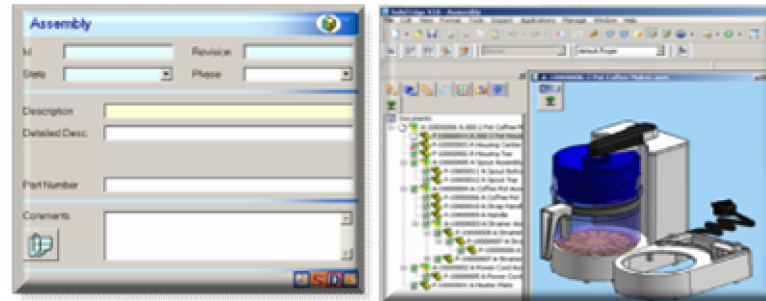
Assembly

Id
Revision
State
Phase

Description
Detailed Desc.

Part Number

Comments

Solid Edge V18 - Assembly
File Edit View Format Tools Inspect Applications Manage Window Help

Documents
A-100006 A-000 2 Pot Coffee Maker.asm
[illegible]